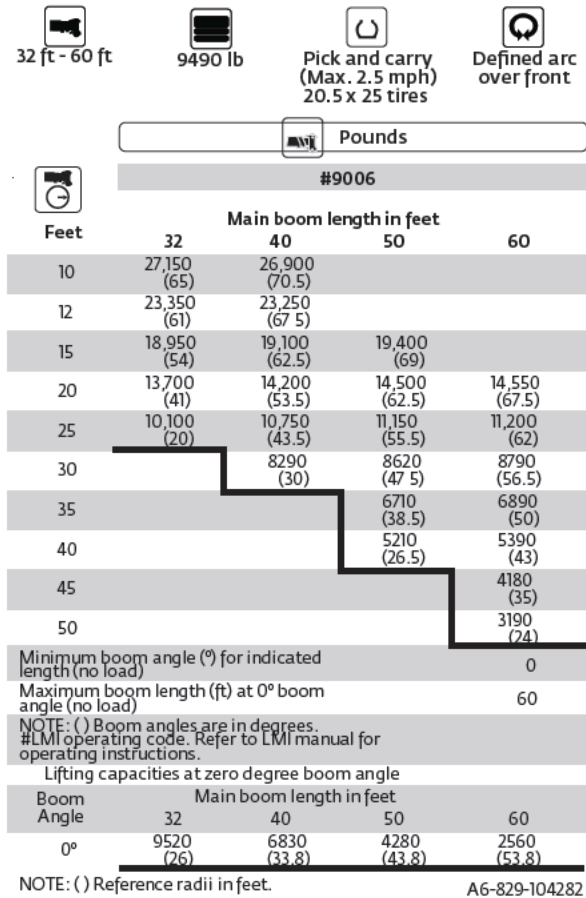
32 ft - 60 ft

9490 lb

Pick and carry (Max. 2.5 mph) 20.5 x 25 tires

Defined arc over front

Pounds

#9006

| Feet | 32 | 40 | 50 | 60 |
|---|---|---|---|---|
| 10 | 27,150 (65) | 26,900 (70.5) | | |
| 12 | 23,350 (61) | 23,250 (67 5) | | |
| 15 | 18,950 (54) | 19,100 (62.5) | 19,400 (69) | |
| 20 | 13,700 (41) | 14,200 (53.5) | 14,500 (62.5) | 14,550 (67.5) |
| 25 | 10,100 (20) | 10,750 (43.5) | 11,150 (55.5) | 11,200 (62) |
| 30 | | 8290 (30) | 8620 (47 5) | 8790 (56.5) |
| 35 | | | 6710 (38.5) | 6890 (50) |
| 40 | | | 5210 (26.5) | 5390 (43) |
| 45 | | | | 4180 (35) |
| 50 | | | | 3190 (24) |

Main boom length in feet

Minimum boom angle (º) for indicated length (no load) 0

Maximum boom length (ft) at 0º boom angle (no load) 60

NOTE: ( ) Boom angles are in degrees.
#LMI operating code. Refer to LMI manual for operating instructions.

Lifting capacities at zero degree boom angle

| Boom Angle | 32 | 40 | 50 | 60 |
|---|---|---|---|---|
| 0º | 9520 (26) | 6830 (33.8) | 4280 (43.8) | 2560 (53.8) |

Main boom length in feet

NOTE: ( ) Reference radii in feet.

A6-829-104282